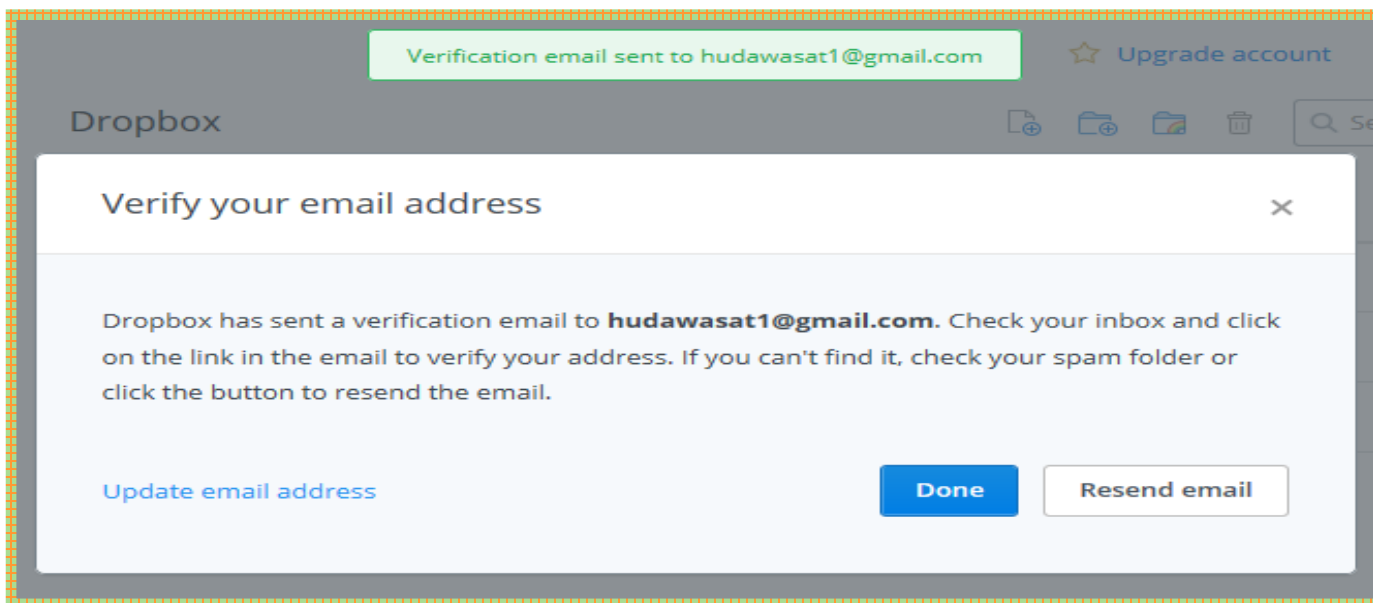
Verification email sent to hudawasat1@gmail.com

Upgrade account

Dropbox

Se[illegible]

Verify your email address

×

Dropbox has sent a verification email to **hudawasat1@gmail.com**. Check your inbox and click on the link in the email to verify your address. If you can't find it, check your spam folder or click the button to resend the email.

Update email address

Done

Resend email